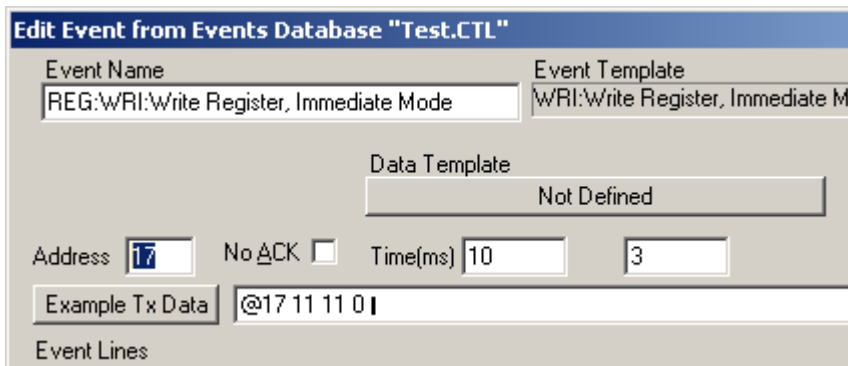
Edit Event from Events Database "Test.CTL"

Event Name
REG:WRI:Write Register, Immediate Mode

Event Template
WRI:Write Register, Immediate M

Data Template
Not Defined

Address 17
No ACK
Time(ms) 10
3

Example Tx Data
@17 11 11 0

Event Lines